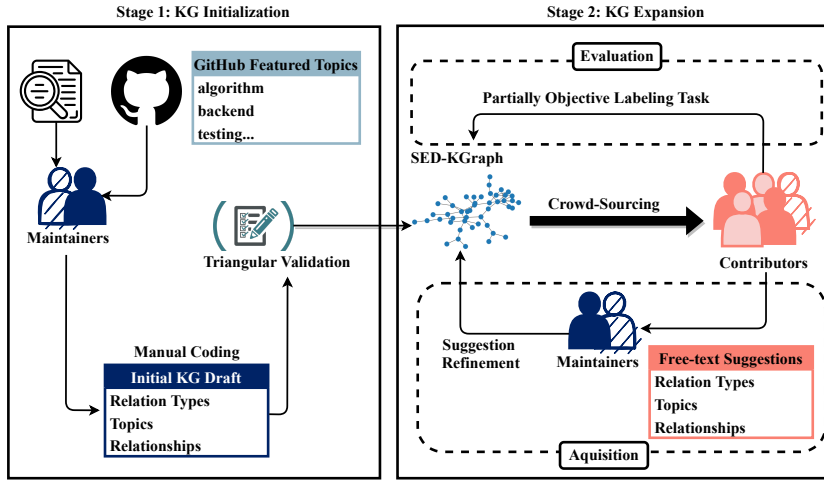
Stage 1: KG Initialization

GitHub Featured Topics
algorithm
backend
testing...

Maintainers

Triangular Validation

Manual Coding
Initial KG Draft
Relation Types
Topics
Relationships

Stage 2: KG Expansion

Evaluation

Partially Objective Labeling Task

SED-KGraph

Crowd-Sourcing

Contributors

Suggestion Refinement

Maintainers

Free-text Suggestions
Relation Types
Topics
Relationships

Aquisition